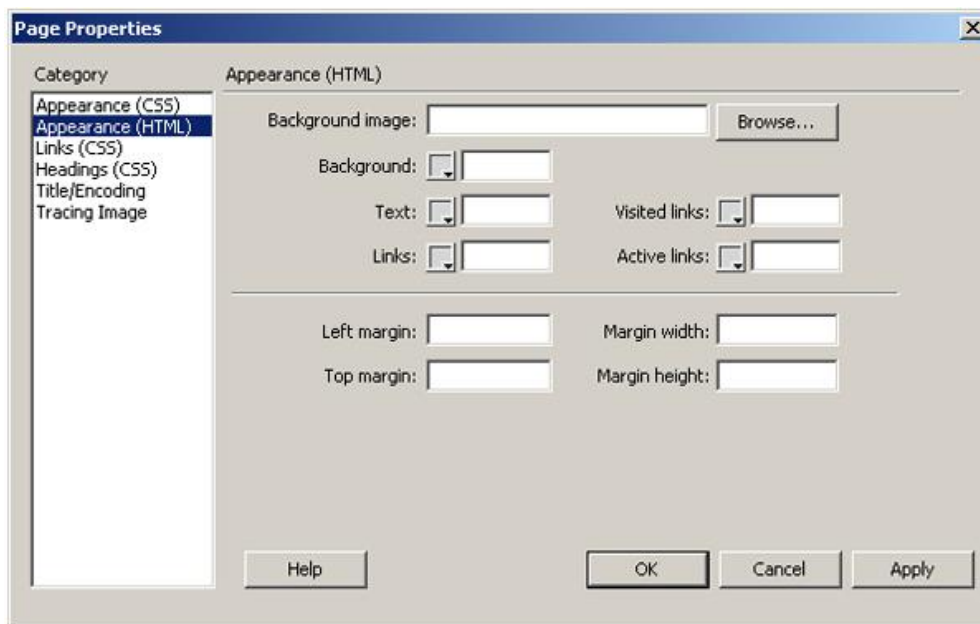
Page Properties

Category

Appearance (CSS)
Appearance (HTML)
Links (CSS)
Headings (CSS)
Title/Encoding
Tracing Image

Appearance (HTML)

Background image:

Browse...

Background:

Text:

Visited links:

Links:

Active links:

Left margin:

Margin width:

Top margin:

Margin height:

Help

OK

Cancel

Apply